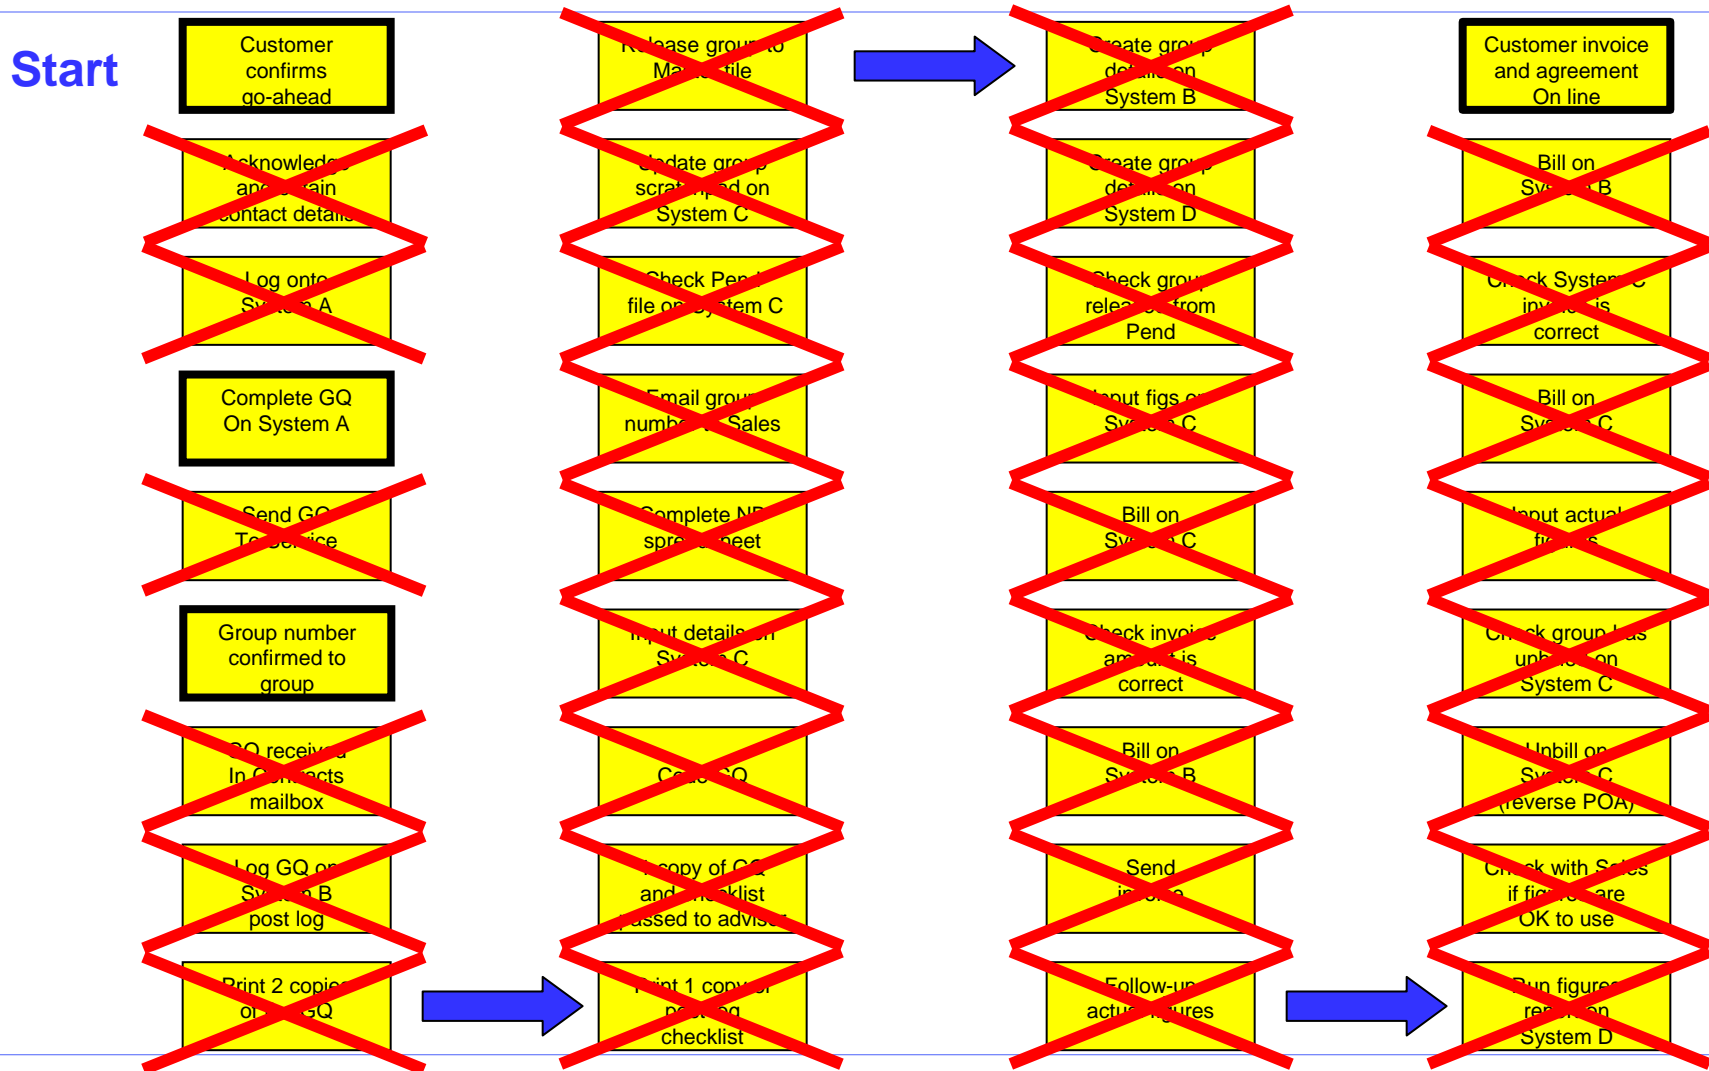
Start

Customer confirms go-ahead

Acknowledge and obtain contact details

Log onto System A

Complete GQ On System A

Send GQ To Service

Group number confirmed to group

GQ received In Contacts mailbox

Log GQ on System B post log

Print 2 copies of GQ

Release group to Master file

Update group scratchpad on System C

Check Pend file on System C

Email group number to Sales

Complete NB spreadsheet

Input details on System C

Code GQ

1 copy of GQ and checklist passed to adviser

Print 1 copy of posting checklist

Create group details on System B

Create group details on System D

Check group released from Pend

Input figs on System C

Bill on System C

Check invoice amount is correct

Bill on System B

Send invoice

Follow-up actual figures

Customer invoice and agreement On line

Bill on System B

Check System C invoice is correct

Bill on System C

Input actual figures

Check group has unbilled on System C

Unbill on System C (reverse POA)

Check with Sales if figures are OK to use

Run figures report on System D